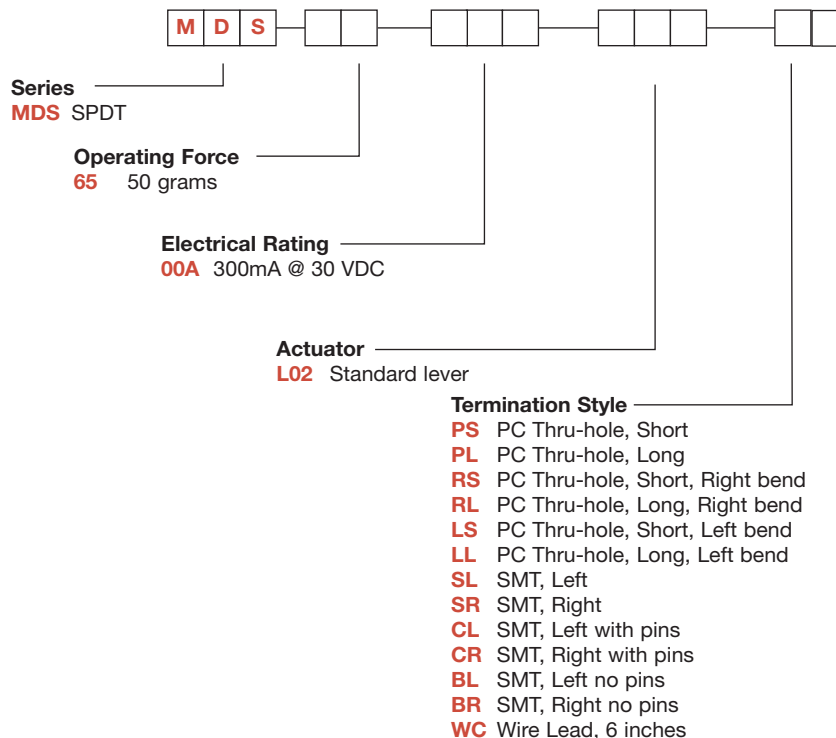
M D S

Series
MDS SPDT

Operating Force
65 50 grams

Electrical Rating
00A 300mA @ 30 VDC

Actuator
L02 Standard lever

Termination Style
PS PC Thru-hole, Short
PL PC Thru-hole, Long
RS PC Thru-hole, Short, Right bend
RL PC Thru-hole, Long, Right bend
LS PC Thru-hole, Short, Left bend
LL PC Thru-hole, Long, Left bend
SL SMT, Left
SR SMT, Right
CL SMT, Left with pins
CR SMT, Right with pins
BL SMT, Left no pins
BR SMT, Right no pins
WC Wire Lead, 6 inches